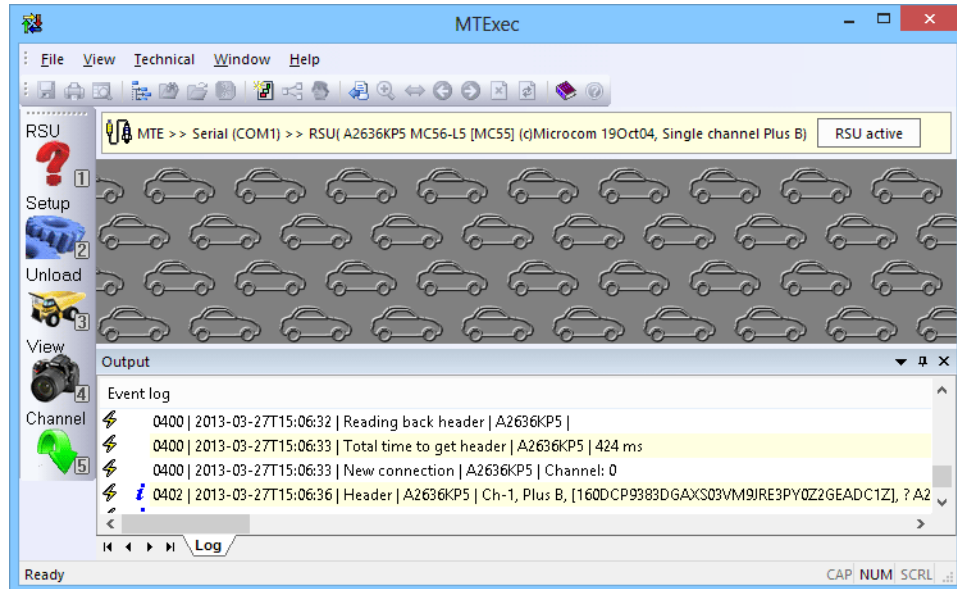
MTExec

File View Technical Window Help

RSU
1
Setup
2
Unload
3
View
4
Channel
5

MTE >> Serial (COM1) >> RSU( A2636KP5 MC56-L5 [MC55] (c)Microcom 19Oct04, Single channel Plus B)

RSU active

Output

Event log

0400 | 2013-03-27T15:06:32 | Reading back header | A2636KP5 |
0400 | 2013-03-27T15:06:33 | Total time to get header | A2636KP5 | 424 ms
0400 | 2013-03-27T15:06:33 | New connection | A2636KP5 | Channel: 0
0402 | 2013-03-27T15:06:36 | Header | A2636KP5 | Ch-1, Plus B, [160DCP9383DGAXS03VM9JRE3PY0Z2GEADC1Z], ? A2

Log

Ready

CAP NUM SCRL